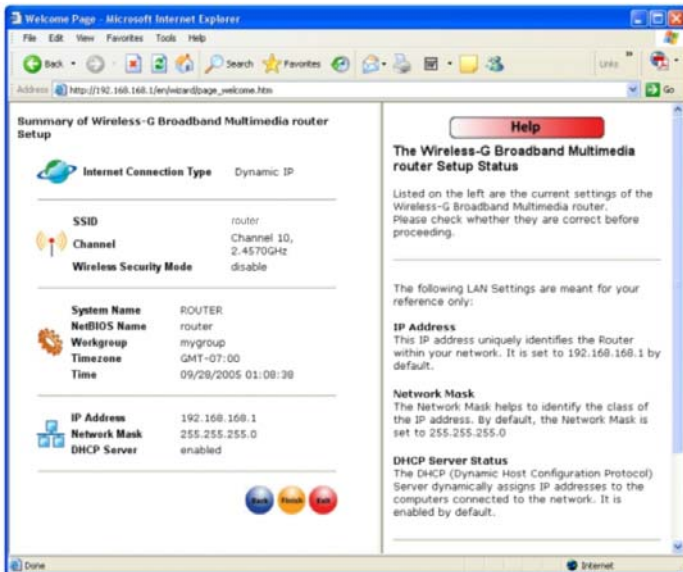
Welcome Page - Microsoft Internet Explorer

File Edit View Favorites Tools Help

Back Search Favorites Links

Address http://192.168.168.1/en/wizard/page_welcome.htm Go

Summary of Wireless-G Broadband Multimedia router Setup

Internet Connection Type Dynamic IP

SSID router
Channel Channel 10, 2.4570GHz
Wireless Security Mode disable

System Name ROUTER
NetBIOS Name router
Workgroup mygroup
Timezone GMT-07:00
Time 09/28/2005 01:08:38

IP Address 192.168.168.1
Network Mask 255.255.255.0
DHCP Server enabled

Back Finish Exit

Help

The Wireless-G Broadband Multimedia router Setup Status

Listed on the left are the current settings of the Wireless-G Broadband Multimedia router. Please check whether they are correct before proceeding.

The following LAN Settings are meant for your reference only:

IP Address
This IP address uniquely identifies the Router within your network. It is set to 192.168.168.1 by default.

Network Mask
The Network Mask helps to identify the class of the IP address. By default, the Network Mask is set to 255.255.255.0

DHCP Server Status
The DHCP (Dynamic Host Configuration Protocol) Server dynamically assigns IP addresses to the computers connected to the network. It is enabled by default.

Done Internet